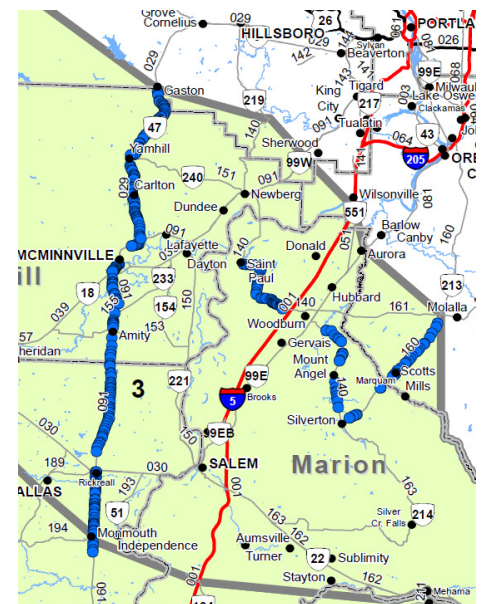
Grove
Cornelius
029
26
PORTLA
HILLSBORO
Sylvan
Beaverton
026
142
99E
Tigard
King City
217
Milwau
Lake Oswe
Clackamas
Tualatin
064
43
Jo
Gaston
219
029
Sherwood
140
ORE
47
Yamhill
091
99W
205
Carlton
240
151
Newberg
Wilsonville
Dundee
551
Barlow
Canby
091
Lafayette
Donald
MCMINNVILLE
Dayton
Saint Paul
Aurora
233
18
213
154
140
Hubbard
161
Molalla
039
150
153
Woodburn
Amity
Gervais
160
Sheridan
Mount Angel
Marquam
Scotts Mills
3
221
99E
Brooks
5
140
030
Silverton
99EB
SALEM
Marion
189
030
Rickreall
193
163
51
Silver Cr. Falls
214
194
Monmouth
Aumsville
Independence
Turner
22
Sublimity
Stayton
162
Mehama